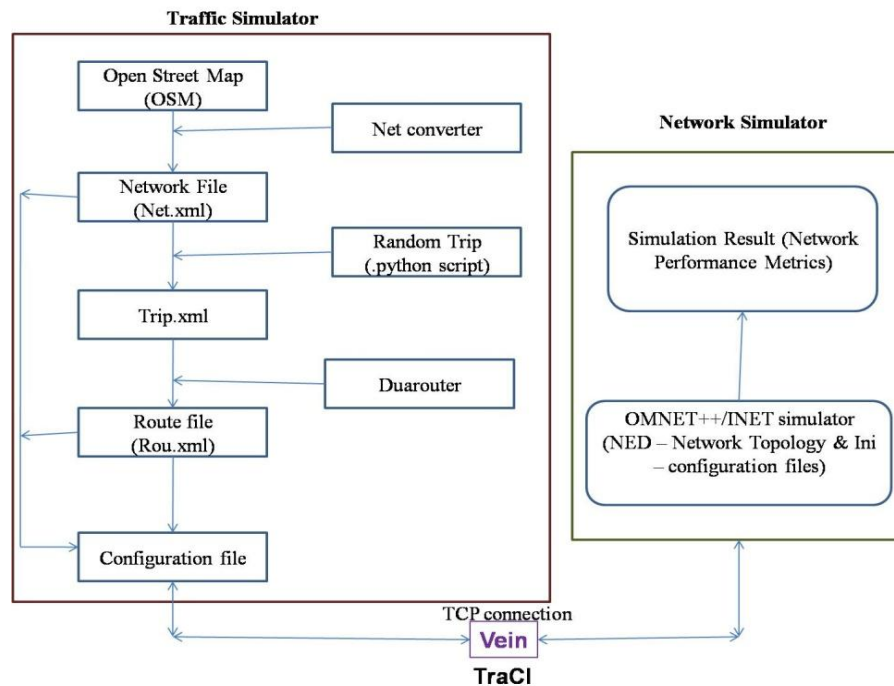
Traffic Simulator

Open Street Map (OSM)

Net converter

Network File (Net.xml)

Random Trip (.python script)

Trip.xml

Duarouter

Route file (Rou.xml)

Configuration file

Network Simulator

Simulation Result (Network Performance Metrics)

OMNET++/INET simulator (NED – Network Topology & Ini – configuration files)

TCP connection

Vein

TraCI